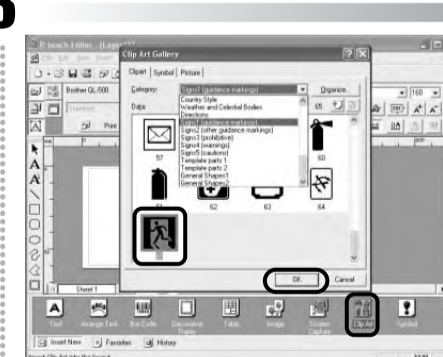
P-touch Editor - [Layout]

Clip Art Gallery

Clipart | Symbol | Picture

Category: Signs1 (guidance markings)

Organize...

Data:

Country Style
Weather and Celestial Bodies
Directions
Signs1 (guidance markings)
Signs2 (other guidance markings)
Signs3 (prohibitive)
Signs4 (warnings)
Signs5 (cautions)
Template parts 1
Template parts 2
General Shapes1
General Shapes2

Brother QL-500

Print

57

60

62

63

64

OK

Cancel

Sheet 1

Text

Arrange Text

Bar Code

Decorative Frame

Table

Image

Screen Capture

Clip Art

Symbol

Insert New

Favorites

History